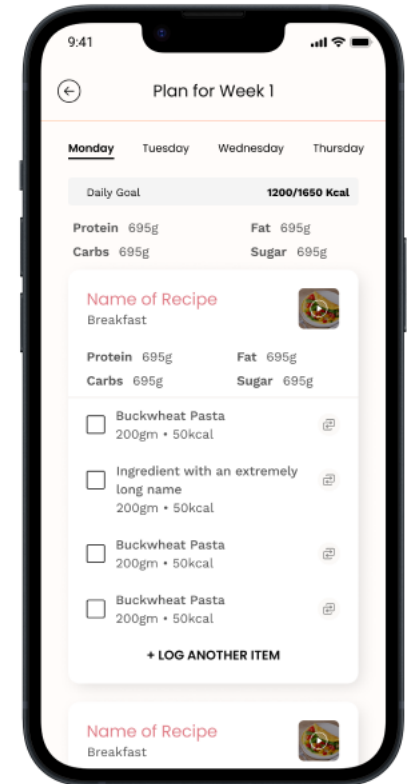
9:41

Plan for Week 1

Monday Tuesday Wednesday Thursday

Daily Goal 1200/1650 Kcal

Protein 695g Fat 695g
Carbs 695g Sugar 695g

Name of Recipe
Breakfast

Protein 695g Fat 695g
Carbs 695g Sugar 695g

Buckwheat Pasta
200gm • 50kcal

Ingredient with an extremely long name
200gm • 50kcal

Buckwheat Pasta
200gm • 50kcal

Buckwheat Pasta
200gm • 50kcal

+ LOG ANOTHER ITEM

Name of Recipe
Breakfast